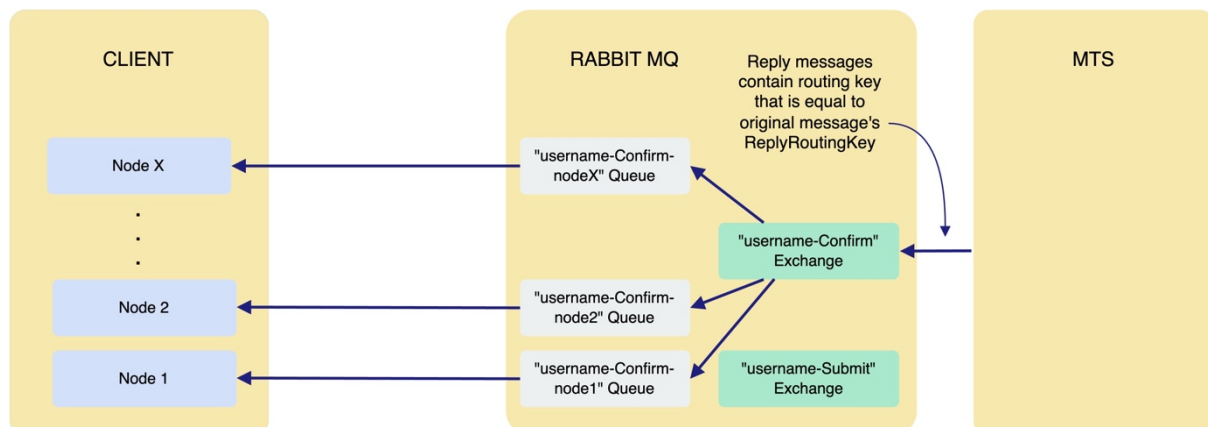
CLIENT

Node X

.
.
.

Node 2

Node 1

RABBIT MQ

Reply messages contain routing key that is equal to original message's ReplyRoutingKey

"username-Confirm-nodeX" Queue

"username-Confirm" Exchange

"username-Confirm-node2" Queue

"username-Confirm-node1" Queue

"username-Submit" Exchange

MTS